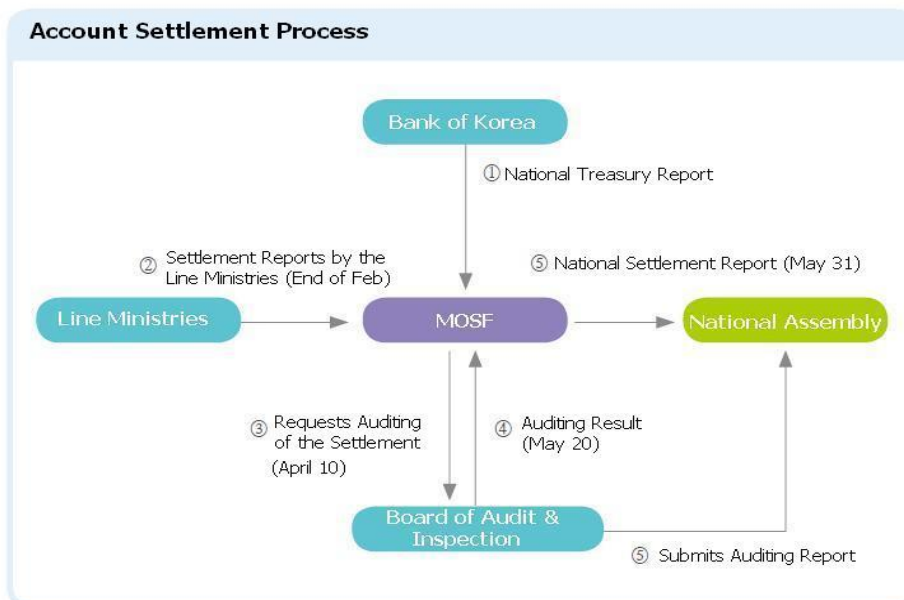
Account Settlement Process

Bank of Korea

① National Treasury Report

② Settlement Reports by the Line Ministries (End of Feb)

⑤ National Settlement Report (May 31)

Line Ministries

MOSF

National Assembly

③ Requests Auditing of the Settlement (April 10)

④ Auditing Result (May 20)

Board of Audit & Inspection

⑤ Submits Auditing Report